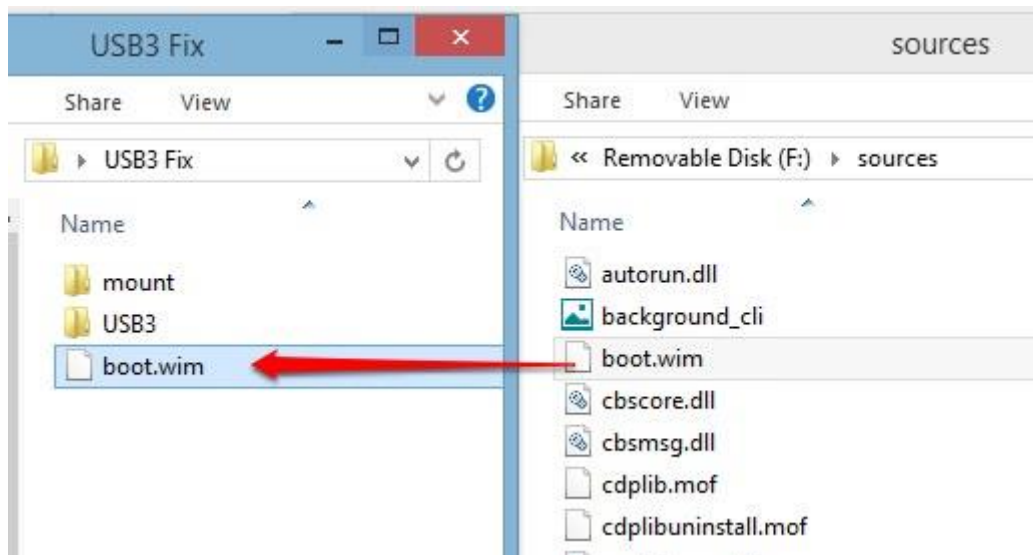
USB3 Fix

Share View

USB3 Fix

Name

mount
USB3
boot.wim

sources

Share View

« Removable Disk (F:) ▸ sources

Name

autorun.dll
background_cli
boot.wim
cbscore.dll
cbsmsg.dll
cdplib.mof
cdplibuninstall.mof